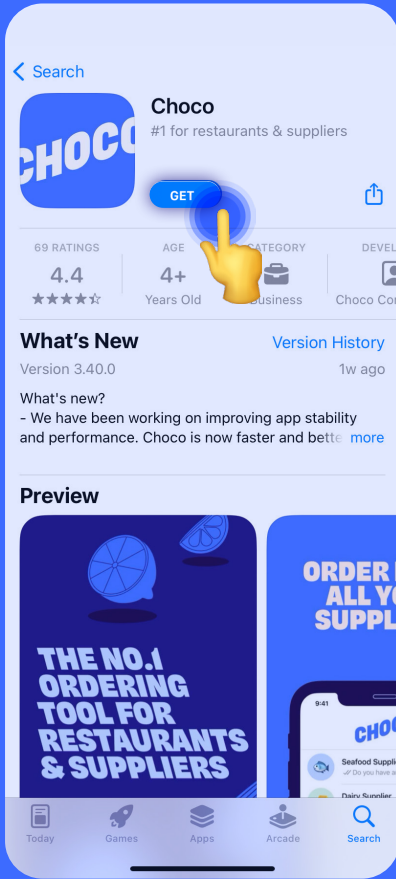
< Search

CHOCO

Choco
#1 for restaurants & suppliers

GET

| 69 RATINGS | AGE | CATEGORY | DEVEL |
|---|---|---|---|
| 4.4 | 4+ | | |
| ★★★★☆ | Years Old | Business | Choco Co |

What's New
Version History
Version 3.40.0
1w ago

What's new?
- We have been working on improving app stability and performance. Choco is now faster and bette more

Preview

THE NO.1 ORDERING TOOL FOR RESTAURANTS & SUPPLIERS

ORDER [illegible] ALL YO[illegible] SUPPL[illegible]

9:41
CHOCO
Seafood Supplie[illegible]
Do you have a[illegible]
Dairy Supplier

Today
Games
Apps
Arcade
Search